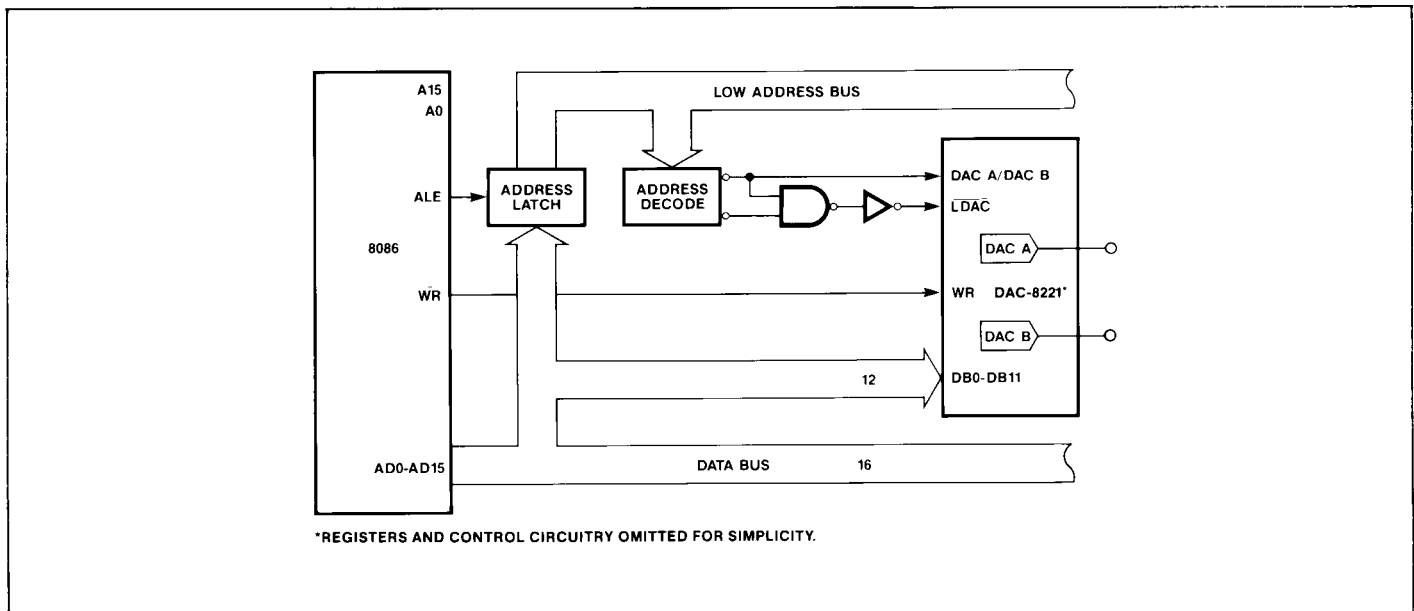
A15
A0
LOW ADDRESS BUS
ALE
ADDRESS LATCH
ADDRESS DECODE
DAC A/DAC B
$\overline{LDAC}$
8086
DAC A
$\overline{WR}$
WR DAC-8221*
DAC B
12
DB0-DB11
AD0-AD15
DATA BUS
16

*REGISTERS AND CONTROL CIRCUITRY OMITTED FOR SIMPLICITY.